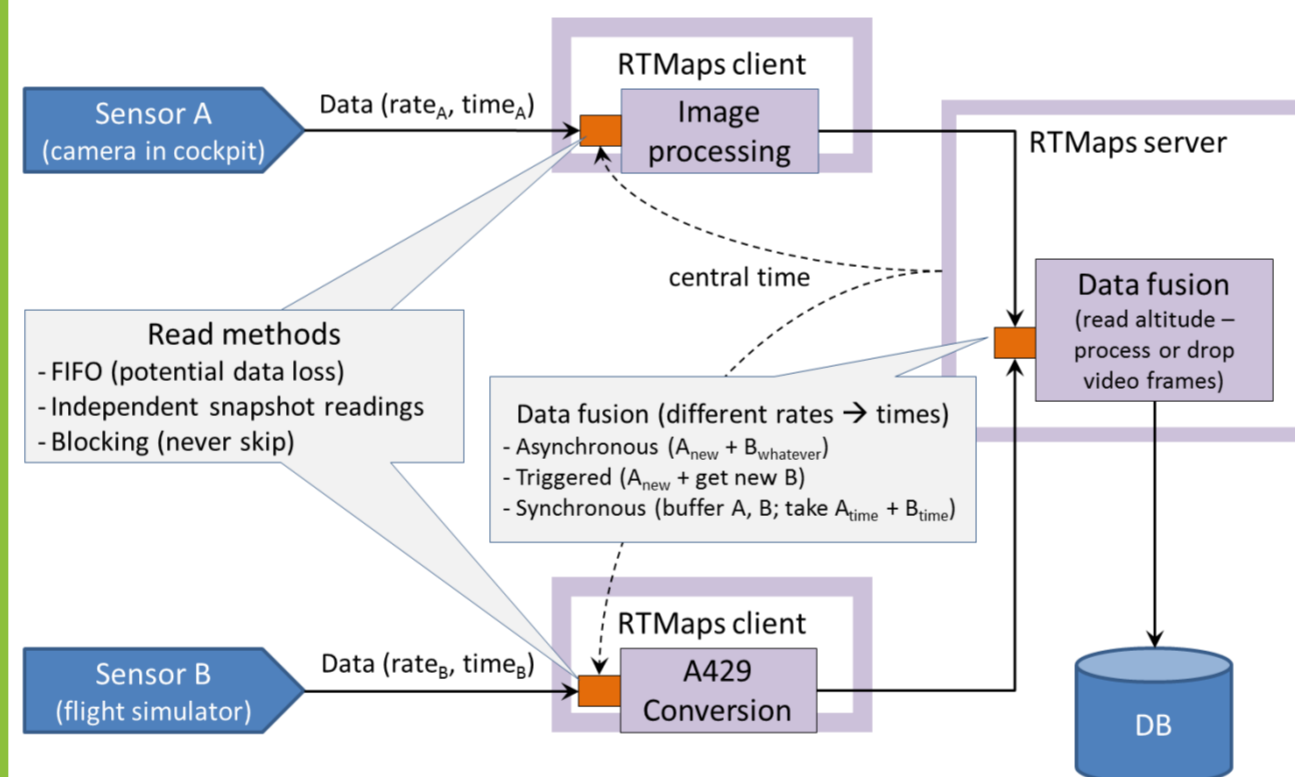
RTMaps client

Sensor A
(camera in cockpit)

Data ($rate_A$, $time_A$)

Image processing

RTMaps server

central time

Data fusion
(read altitude – process or drop video frames)

Read methods
- FIFO (potential data loss)
- Independent snapshot readings
- Blocking (never skip)

Data fusion (different rates → times)
- Asynchronous ($A_{new}$ + $B_{whatever}$)
- Triggered ($A_{new}$ + get new B)
- Synchronous (buffer A, B; take $A_{time}$ + $B_{time}$)

RTMaps client

Sensor B
(flight simulator)

Data ($rate_B$, $time_B$)

A429 Conversion

DB